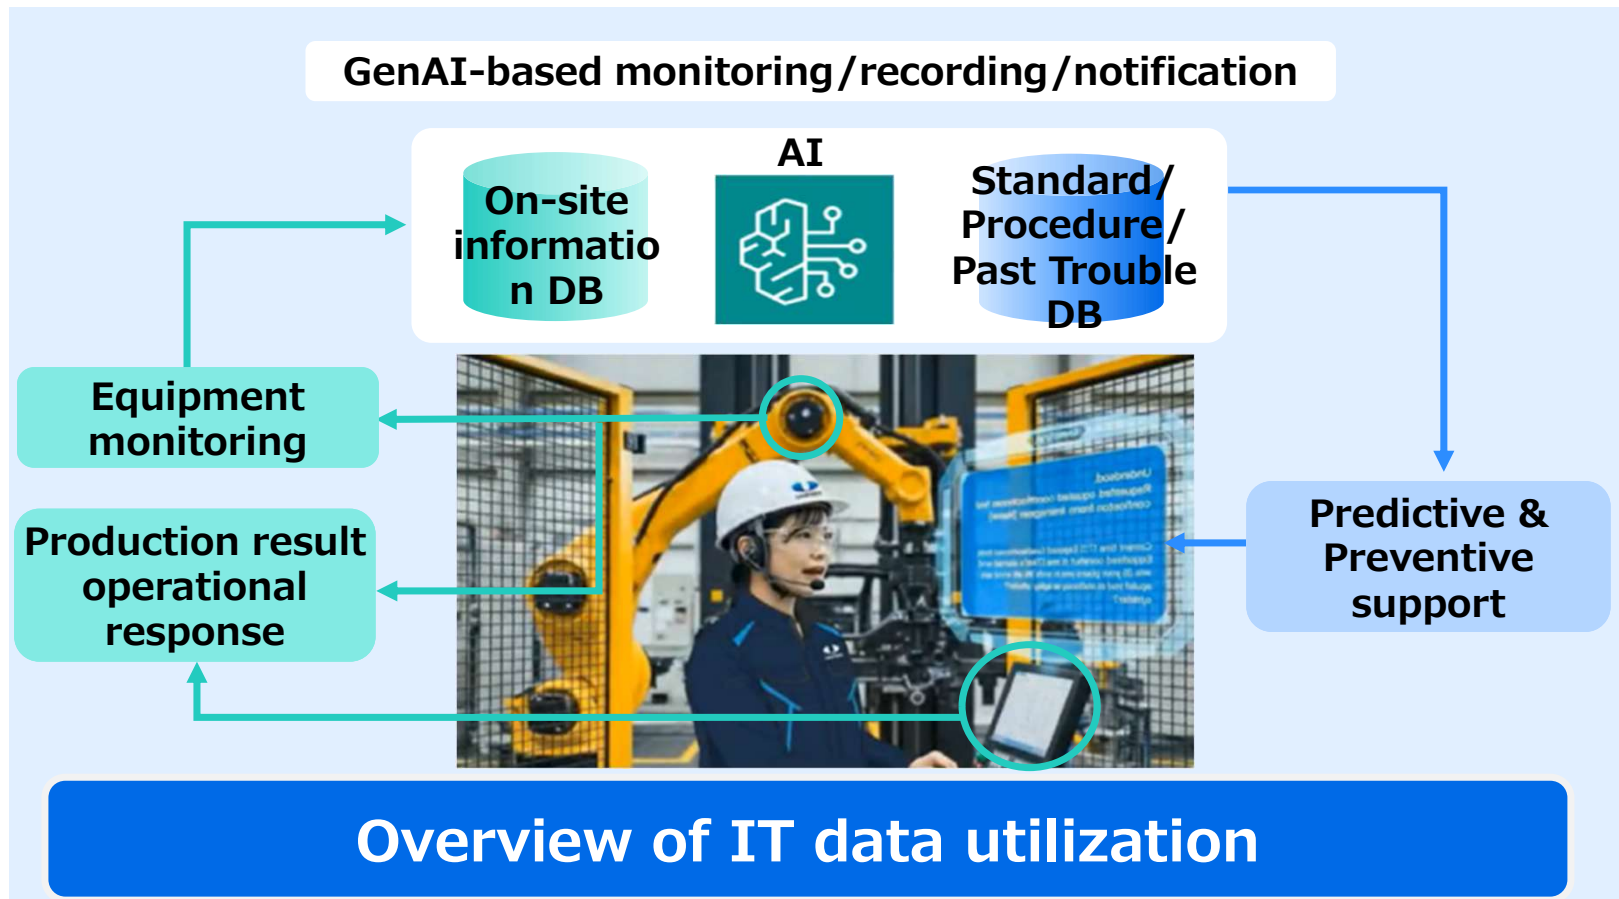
GenAI-based monitoring/recording/notification

On-site informatio n DB

AI

Standard/ Procedure/ Past Trouble DB

Equipment monitoring

Production result operational response

Predictive & Preventive support

Overview of IT data utilization